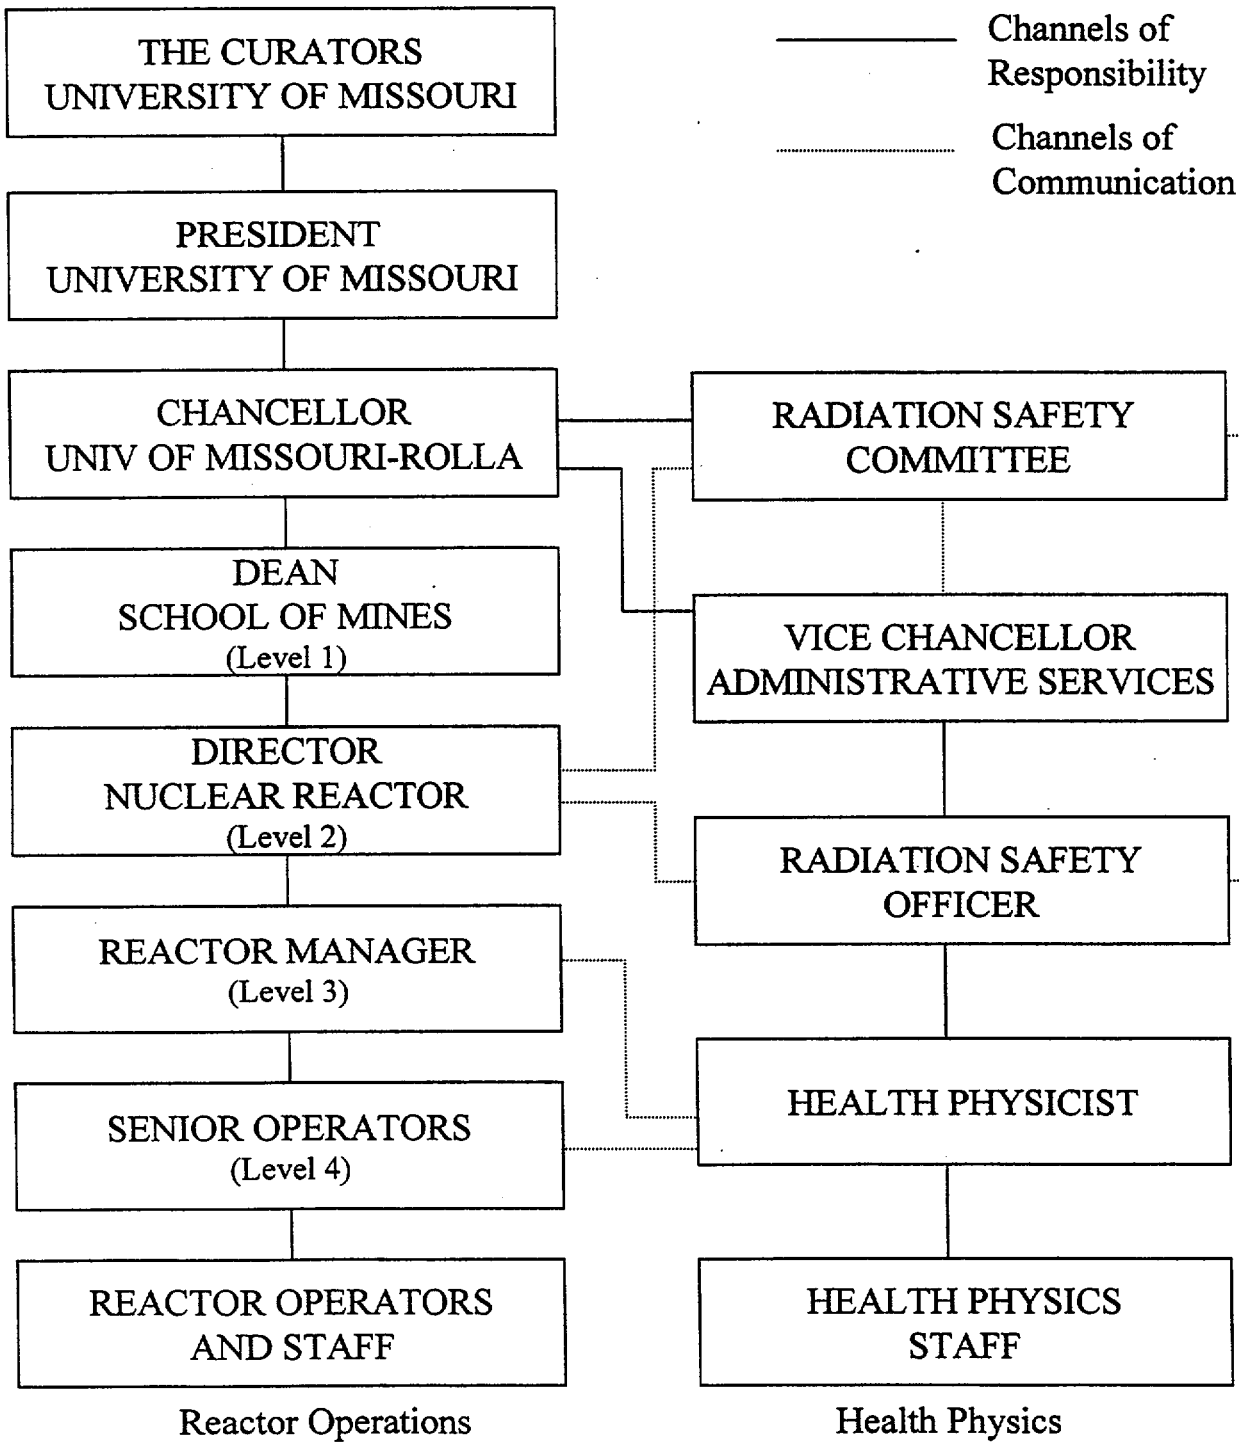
Channels of Responsibility

Channels of Communication

THE CURATORS
UNIVERSITY OF MISSOURI

PRESIDENT
UNIVERSITY OF MISSOURI

CHANCELLOR
UNIV OF MISSOURI-ROLLA

RADIATION SAFETY
COMMITTEE

DEAN
SCHOOL OF MINES
(Level 1)

VICE CHANCELLOR
ADMINISTRATIVE SERVICES

DIRECTOR
NUCLEAR REACTOR
(Level 2)

RADIATION SAFETY
OFFICER

REACTOR MANAGER
(Level 3)

HEALTH PHYSICIST

SENIOR OPERATORS
(Level 4)

REACTOR OPERATORS
AND STAFF

HEALTH PHYSICS
STAFF

Reactor Operations

Health Physics